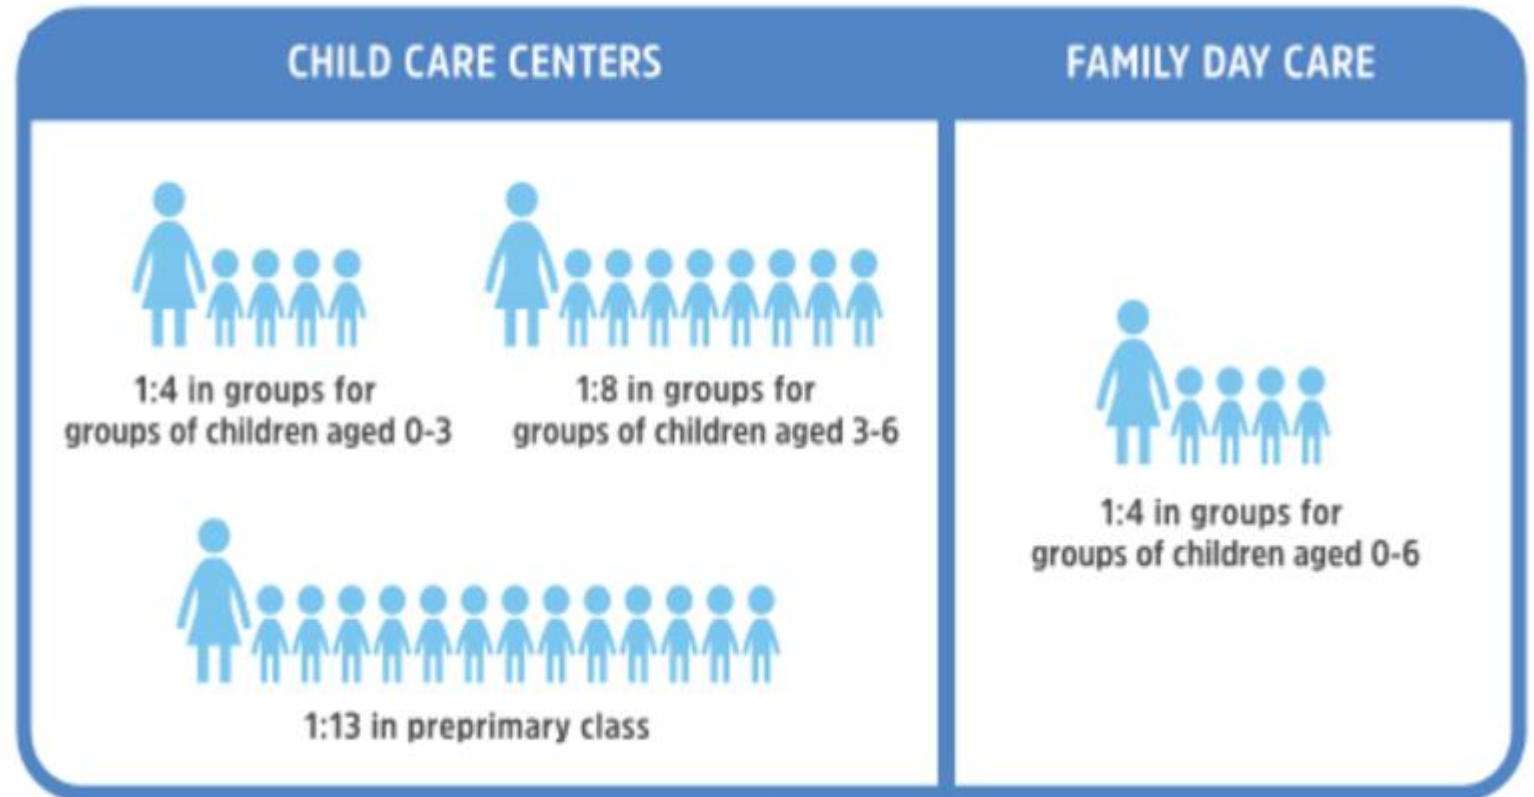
CHILD CARE CENTERS

1:4 in groups for groups of children aged 0-3

1:8 in groups for groups of children aged 3-6

1:13 in preprimary class

FAMILY DAY CARE

1:4 in groups for groups of children aged 0-6